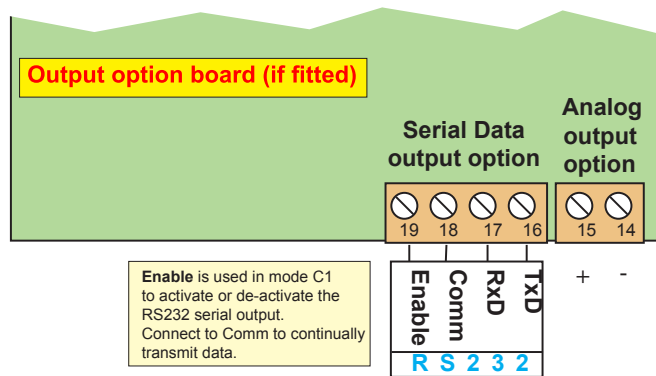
Output option board (if fitted)

Serial Data output option

Analog output option

19 18 17 16

15 14

Enable is used in mode C1 to activate or de-activate the RS232 serial output. Connect to Comm to continually transmit data.

Enable

Comm

RxD

TxD

+ -

R S 2 3 2